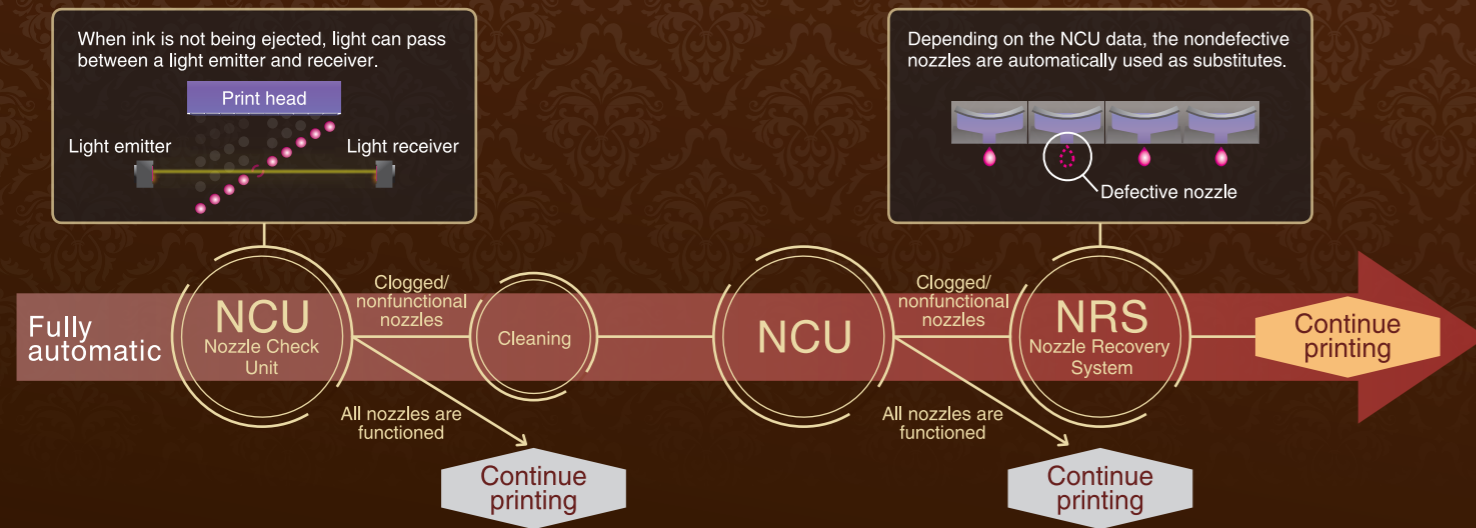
When ink is not being ejected, light can pass between a light emitter and receiver.

Print head

Light emitter

Light receiver

Depending on the NCU data, the nondefective nozzles are automatically used as substitutes.

Defective nozzle

Fully automatic

NCU
Nozzle Check Unit

Clogged/ nonfunctional nozzles

Cleaning

All nozzles are functioned

Continue printing

NCU

Clogged/ nonfunctional nozzles

NRS
Nozzle Recovery System

Continue printing

All nozzles are functioned

Continue printing